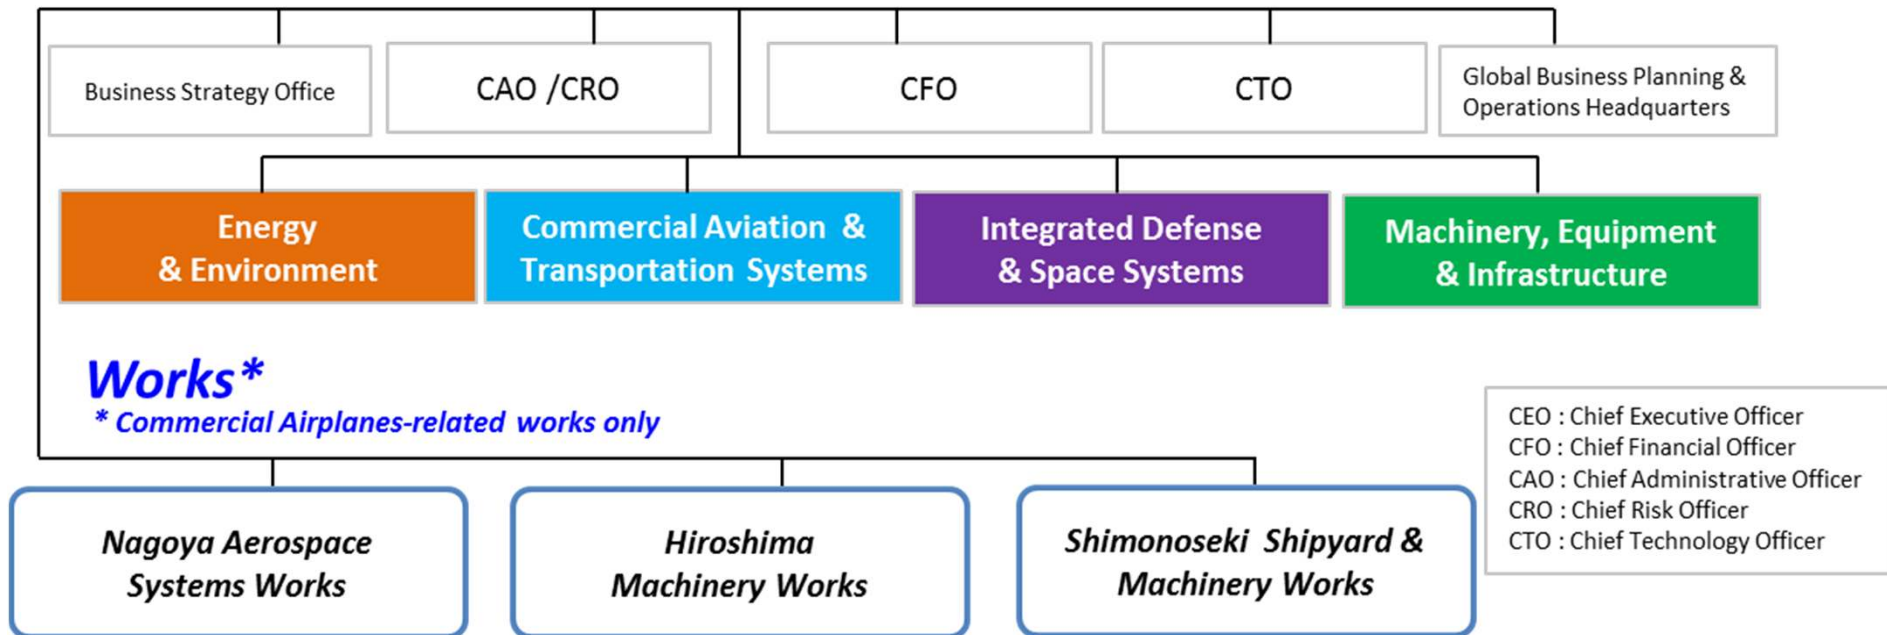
Business Strategy Office

CAO /CRO

CFO

CTO

Global Business Planning & Operations Headquarters

Energy & Environment

Commercial Aviation & Transportation Systems

Integrated Defense & Space Systems

Machinery, Equipment & Infrastructure

Works*
* Commercial Airplanes-related works only

CEO : Chief Executive Officer
CFO : Chief Financial Officer
CAO : Chief Administrative Officer
CRO : Chief Risk Officer
CTO : Chief Technology Officer

Nagoya Aerospace Systems Works

Hiroshima Machinery Works

Shimonoseki Shipyard & Machinery Works